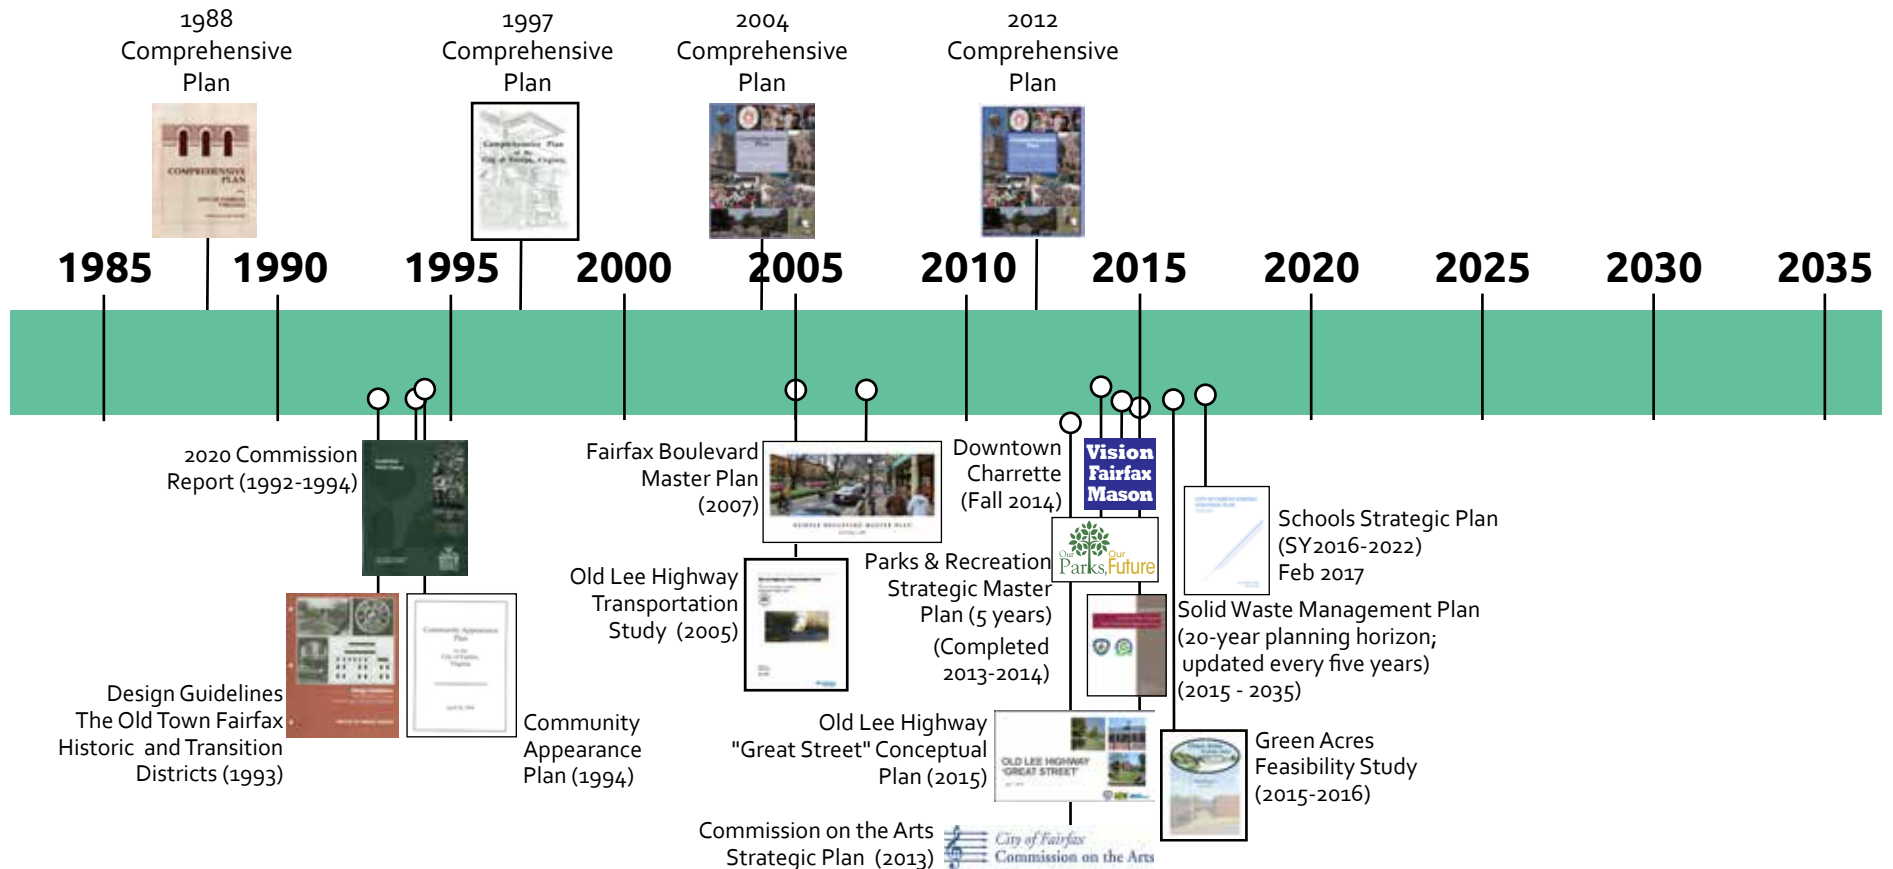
1988 Comprehensive Plan

1997 Comprehensive Plan

2004 Comprehensive Plan

2012 Comprehensive Plan

1985 1990 1995 2000 2005 2010 2015 2020 2025 2030 2035

2020 Commission Report (1992-1994)

Design Guidelines The Old Town Fairfax Historic and Transition Districts (1993)

Community Appearance Plan (1994)

Fairfax Boulevard Master Plan (2007)

Old Lee Highway Transportation Study (2005)

Downtown Charrette (Fall 2014)

Vision Fairfax Mason

Parks & Recreation Strategic Master Plan (5 years) (Completed 2013-2014)

Our Parks, Our Future

Old Lee Highway "Great Street" Conceptual Plan (2015)

OLD LEE HIGHWAY "GREAT STREET"

Commission on the Arts Strategic Plan (2013)

City of Fairfax Commission on the Arts

Schools Strategic Plan (SY2016-2022) Feb 2017

Solid Waste Management Plan (20-year planning horizon; updated every five years) (2015 - 2035)

Green Acres Feasibility Study (2015-2016)